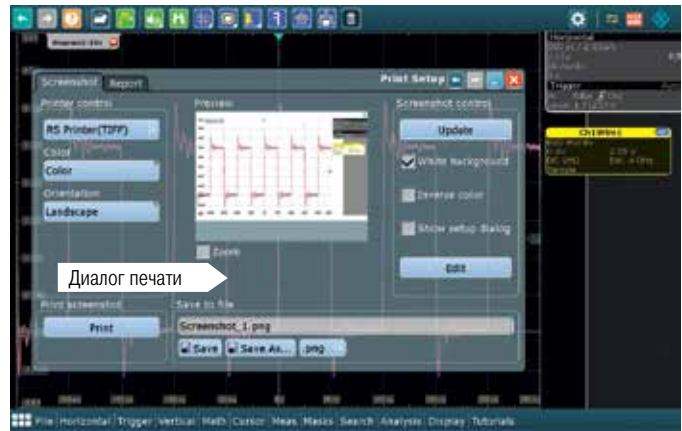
Screenshot | Report

Print Setup

Printer control

RS Printer(TIFF)

Color

Color

Orientation

Landscape

Preview

Zoom

Screenshot control

Update

White background

Inverse color

Show setup dialog

Edit

Диалог печати

Print screenshot

Print

Save to file

Screenshot_1.png

Save | Save As... | .png

Horizontal

Trigger

Ch1Wfm1

File | Horizontal | Trigger | Vertical | Math | Cursor | Meas | Masks | Search | Analysis | Display | Tutorials